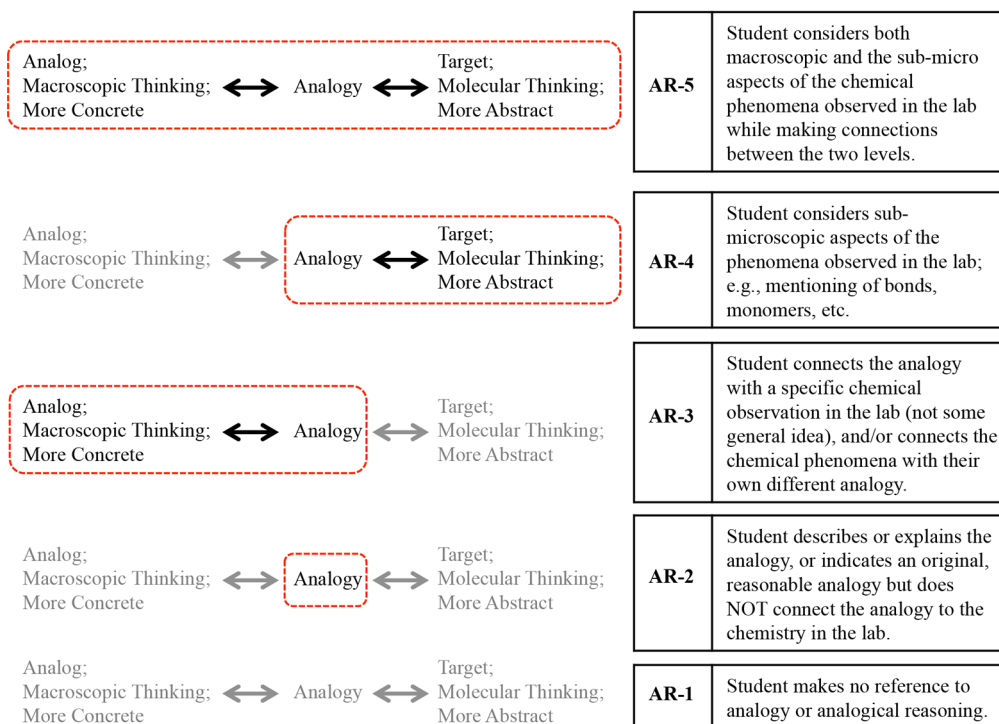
Analog; Macroscopic Thinking; More Concrete

Analogy

Target; Molecular Thinking; More Abstract

| AR-5 | Student considers both macroscopic and the sub-micro aspects of the chemical phenomena observed in the lab while making connections between the two levels. |
|---|---|

Analog; Macroscopic Thinking; More Concrete

Analogy

Target; Molecular Thinking; More Abstract

| AR-4 | Student considers sub-microscopic aspects of the phenomena observed in the lab; e.g., mentioning of bonds, monomers, etc. |
|---|---|

Analog; Macroscopic Thinking; More Concrete

Analogy

Target; Molecular Thinking; More Abstract

| AR-3 | Student connects the analogy with a specific chemical observation in the lab (not some general idea), and/or connects the chemical phenomena with their own different analogy. |
|---|---|

Analog; Macroscopic Thinking; More Concrete

Analogy

Target; Molecular Thinking; More Abstract

| AR-2 | Student describes or explains the analogy, or indicates an original, reasonable analogy but does NOT connect the analogy to the chemistry in the lab. |
|---|---|

Analog; Macroscopic Thinking; More Concrete

Analogy

Target; Molecular Thinking; More Abstract

| AR-1 | Student makes no reference to analogy or analogical reasoning. |
|---|---|